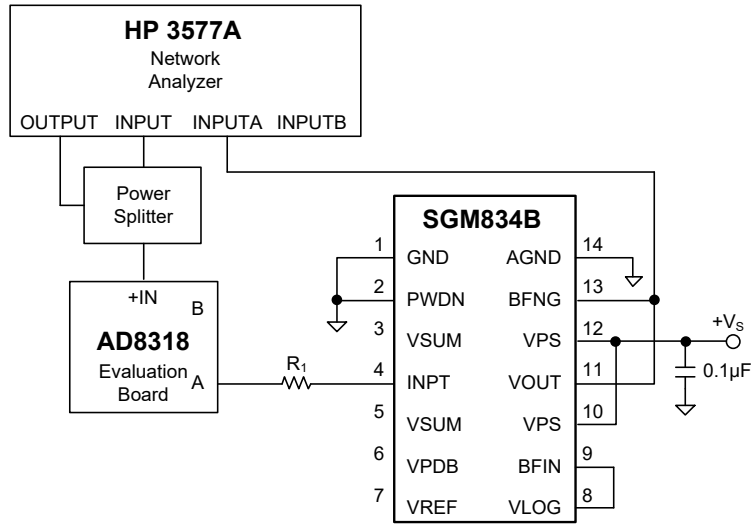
HP 3577A
Network Analyzer

OUTPUT INPUT INPUTA INPUTB

Power Splitter

+IN B
AD8318
Evaluation Board A

$R_1$

SGM834B

1 GND
2 PWDN
3 VSUM
4 INPT
5 VSUM
6 VPDB
7 VREF

14 AGND
13 BFNG
12 VPS
11 VOUT
10 VPS
9 BFIN
8 VLOG

$+V_S$
0.1μF